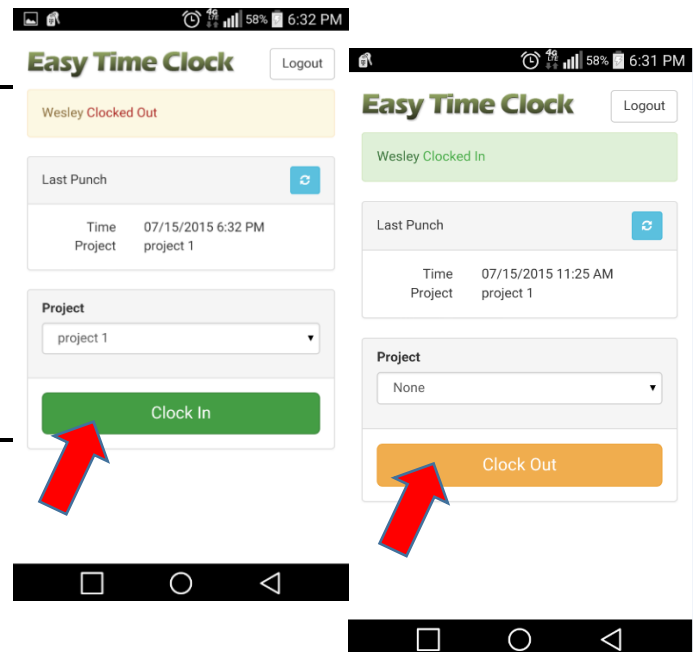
4G 58% 6:32 PM

Easy Time Clock

Logout

Wesley Clocked Out

Last Punch

| Time | 07/15/2015 6:32 PM |
|---|---|
| Project | project 1 |

Project

project 1

Clock In

4G 58% 6:31 PM

Easy Time Clock

Logout

Wesley Clocked In

Last Punch

| Time | 07/15/2015 11:25 AM |
|---|---|
| Project | project 1 |

Project

None

Clock Out